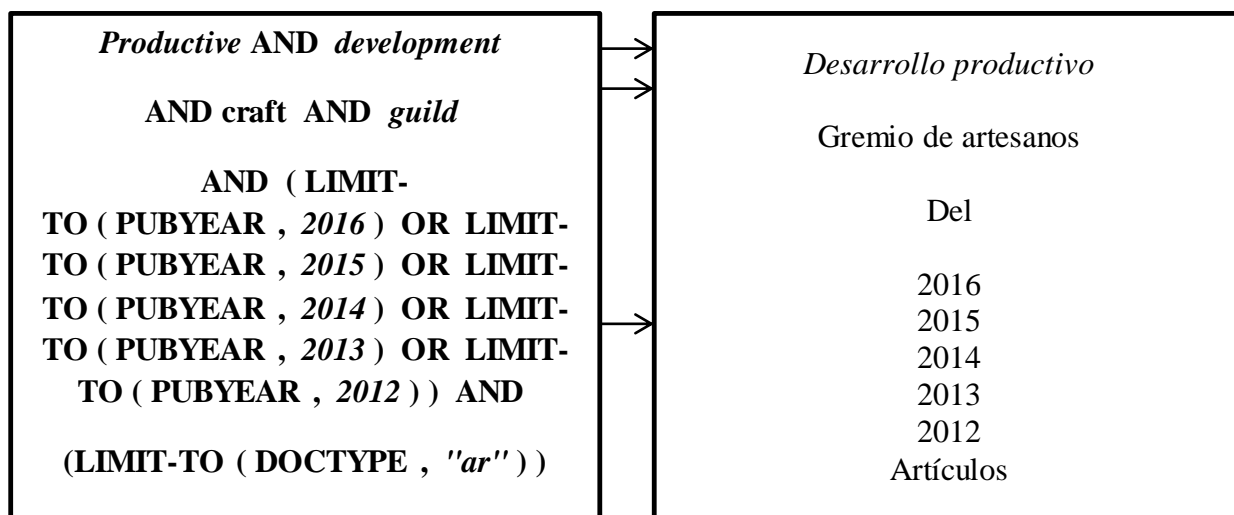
Productive AND development

AND craft AND guild

AND ( LIMIT-TO ( PUBYEAR , 2016 ) OR LIMIT-TO ( PUBYEAR , 2015 ) OR LIMIT-TO ( PUBYEAR , 2014 ) OR LIMIT-TO ( PUBYEAR , 2013 ) OR LIMIT-TO ( PUBYEAR , 2012 ) ) AND

(LIMIT-TO ( DOCTYPE , "ar" ) )

Desarrollo productivo

Gremio de artesanos

Del

2016
2015
2014
2013
2012
Artículos